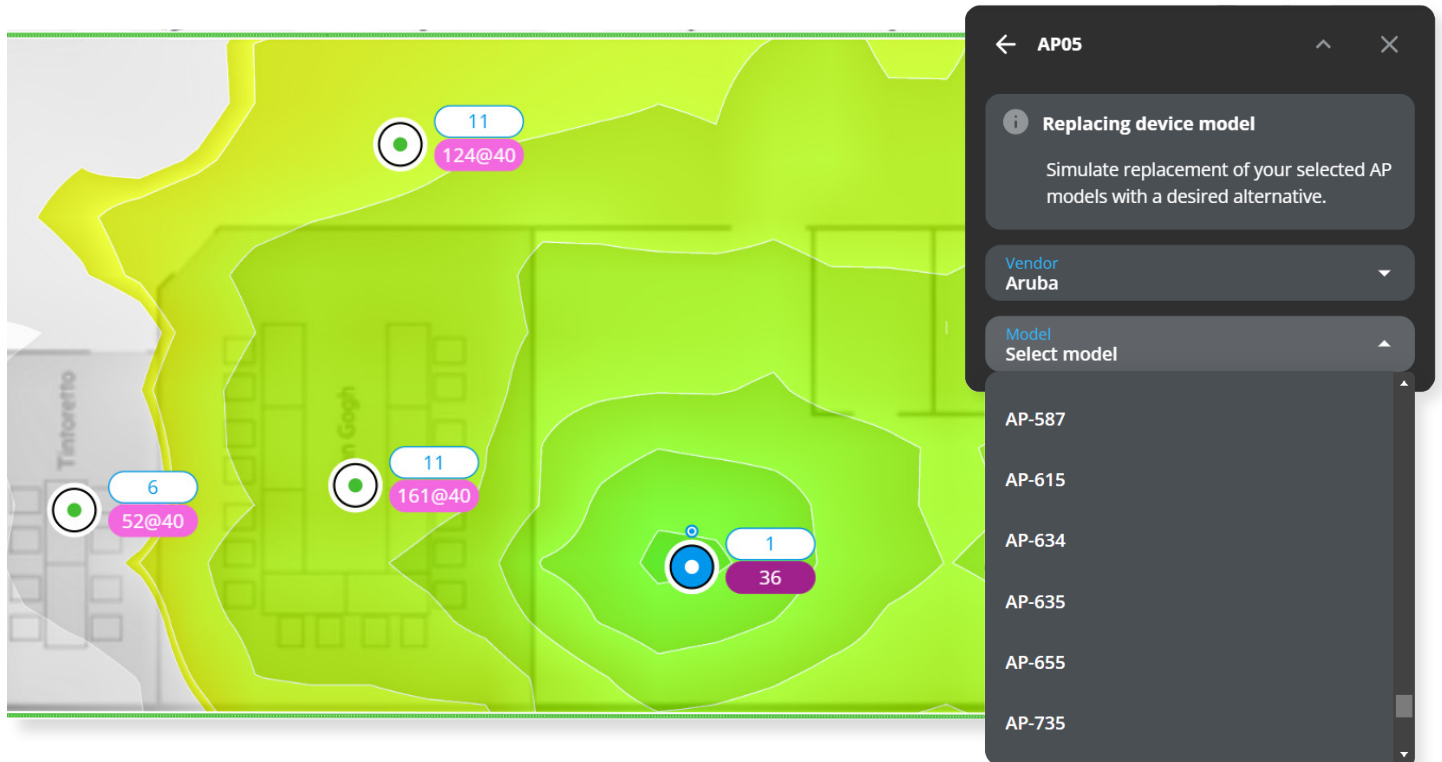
Tintoretto

n Gogh

11
124@40

6
52@40

11
161@40

1
36

AP05

Replacing device model

Simulate replacement of your selected AP models with a desired alternative.

Vendor
Aruba

Model
Select model

AP-587
AP-615
AP-634
AP-635
AP-655
AP-735